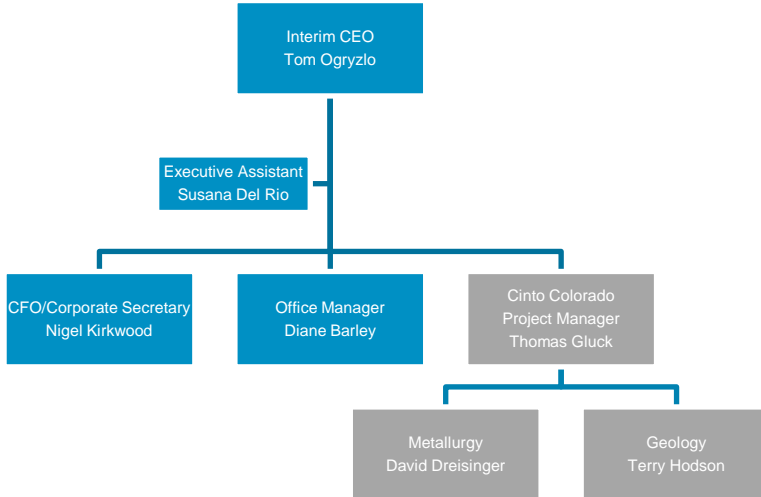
Interim CEO
Tom Ogryzlo

Executive Assistant
Susana Del Rio

CFO/Corporate Secretary
Nigel Kirkwood

Office Manager
Diane Barley

Cinto Colorado
Project Manager
Thomas Gluck

Metallurgy
David Dreisinger

Geology
Terry Hodson